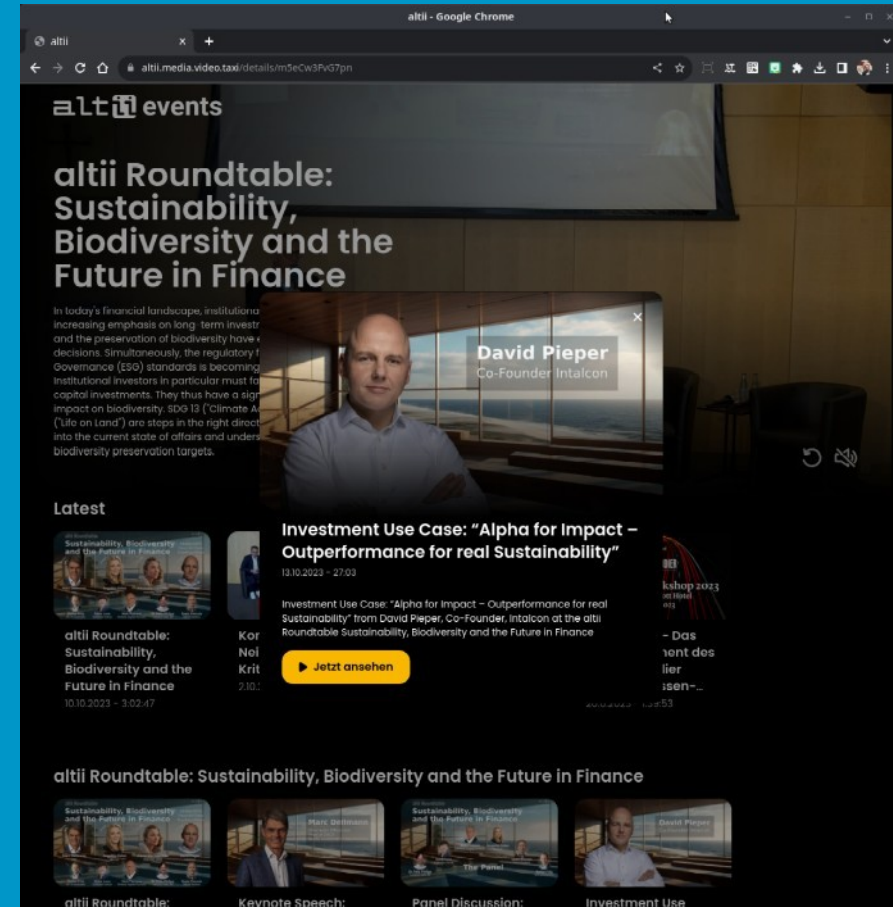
altii - Google Chrome

altii

altii.media.video.taxi/details/m5eCw3FvG7pn

altii events

altii Roundtable: Sustainability, Biodiversity and the Future in Finance

In today's financial landscape, institutiona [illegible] increasing emphasis on long-term investr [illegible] and the preservation of biodiversity have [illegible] decisions. Simultaneously, the regulatory f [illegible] Governance (ESG) standards is becoming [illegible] Institutional investors in particular must fa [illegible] capital investments. They thus have a sign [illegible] impact on biodiversity. SDG 13 ("Climate A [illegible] ("Life on Land") are steps in the right direct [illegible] into the current state of affairs and unders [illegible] biodiversity preservation targets.

David Pieper
Co-Founder Intalcon

Investment Use Case: "Alpha for Impact – Outperformance for real Sustainability"
13.10.2023 - 27:03

Investment Use Case: "Alpha for Impact – Outperformance for real Sustainability" from David Pieper, Co-Founder, Intalcon at the altii Roundtable Sustainability, Biodiversity and the Future in Finance

▶ Jetzt ansehen

Latest

altii Roundtable: Sustainability, Biodiversity and the Future in Finance
10.10.2023 - 3:02:47

Kor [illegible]
Nei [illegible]
Krit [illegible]
2.10. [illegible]

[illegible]kshop 2023

- Das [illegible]nent des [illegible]lier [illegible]ssen-...
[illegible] 1:59:53

altii Roundtable: Sustainability, Biodiversity and the Future in Finance

Sustainability, Biodiversity and the Future in Finance

Marc Deilmann

The Panel

David Pieper

altii Roundtable:

Keynote Speech:

Panel Discussion:

Investment Use